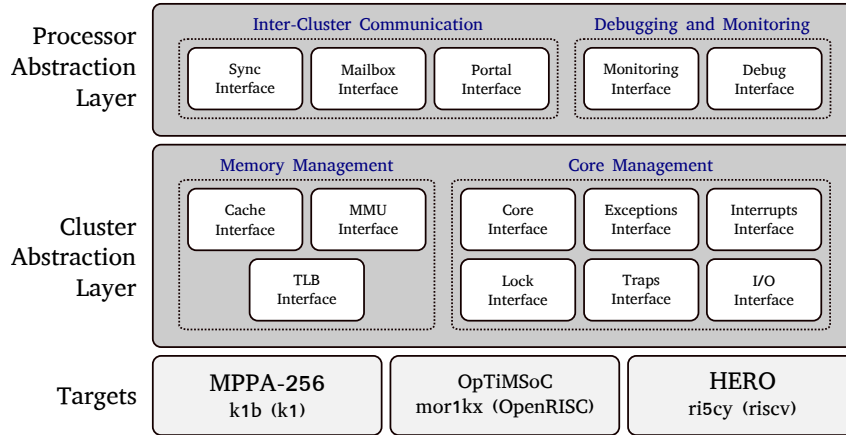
Processor Abstraction Layer

Inter-Cluster Communication

Sync Interface

Mailbox Interface

Portal Interface

Debugging and Monitoring

Monitoring Interface

Debug Interface

Cluster Abstraction Layer

Memory Management

Cache Interface

MMU Interface

TLB Interface

Core Management

Core Interface

Exceptions Interface

Interrupts Interface

Lock Interface

Traps Interface

I/O Interface

Targets

MPPA-256
k1b (k1)

OpTiMSoC
mor1kx (OpenRISC)

HERO
ri5cy (riscv)